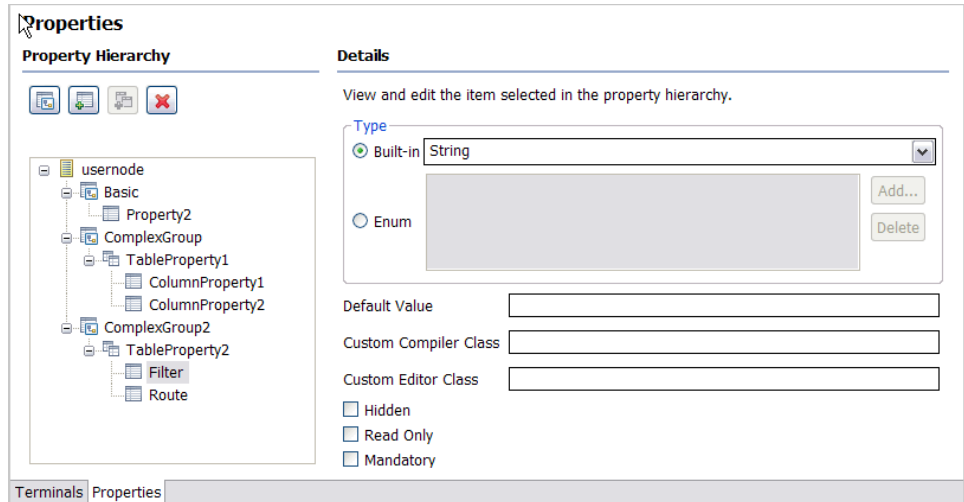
Properties

Property Hierarchy

usernode
Basic
Property2
ComplexGroup
TableProperty1
ColumnProperty1
ColumnProperty2
ComplexGroup2
TableProperty2
Filter
Route

Details

View and edit the item selected in the property hierarchy.

Type
Built-in String
Enum
Add...
Delete

Default Value
Custom Compiler Class
Custom Editor Class
Hidden
Read Only
Mandatory

Terminals Properties